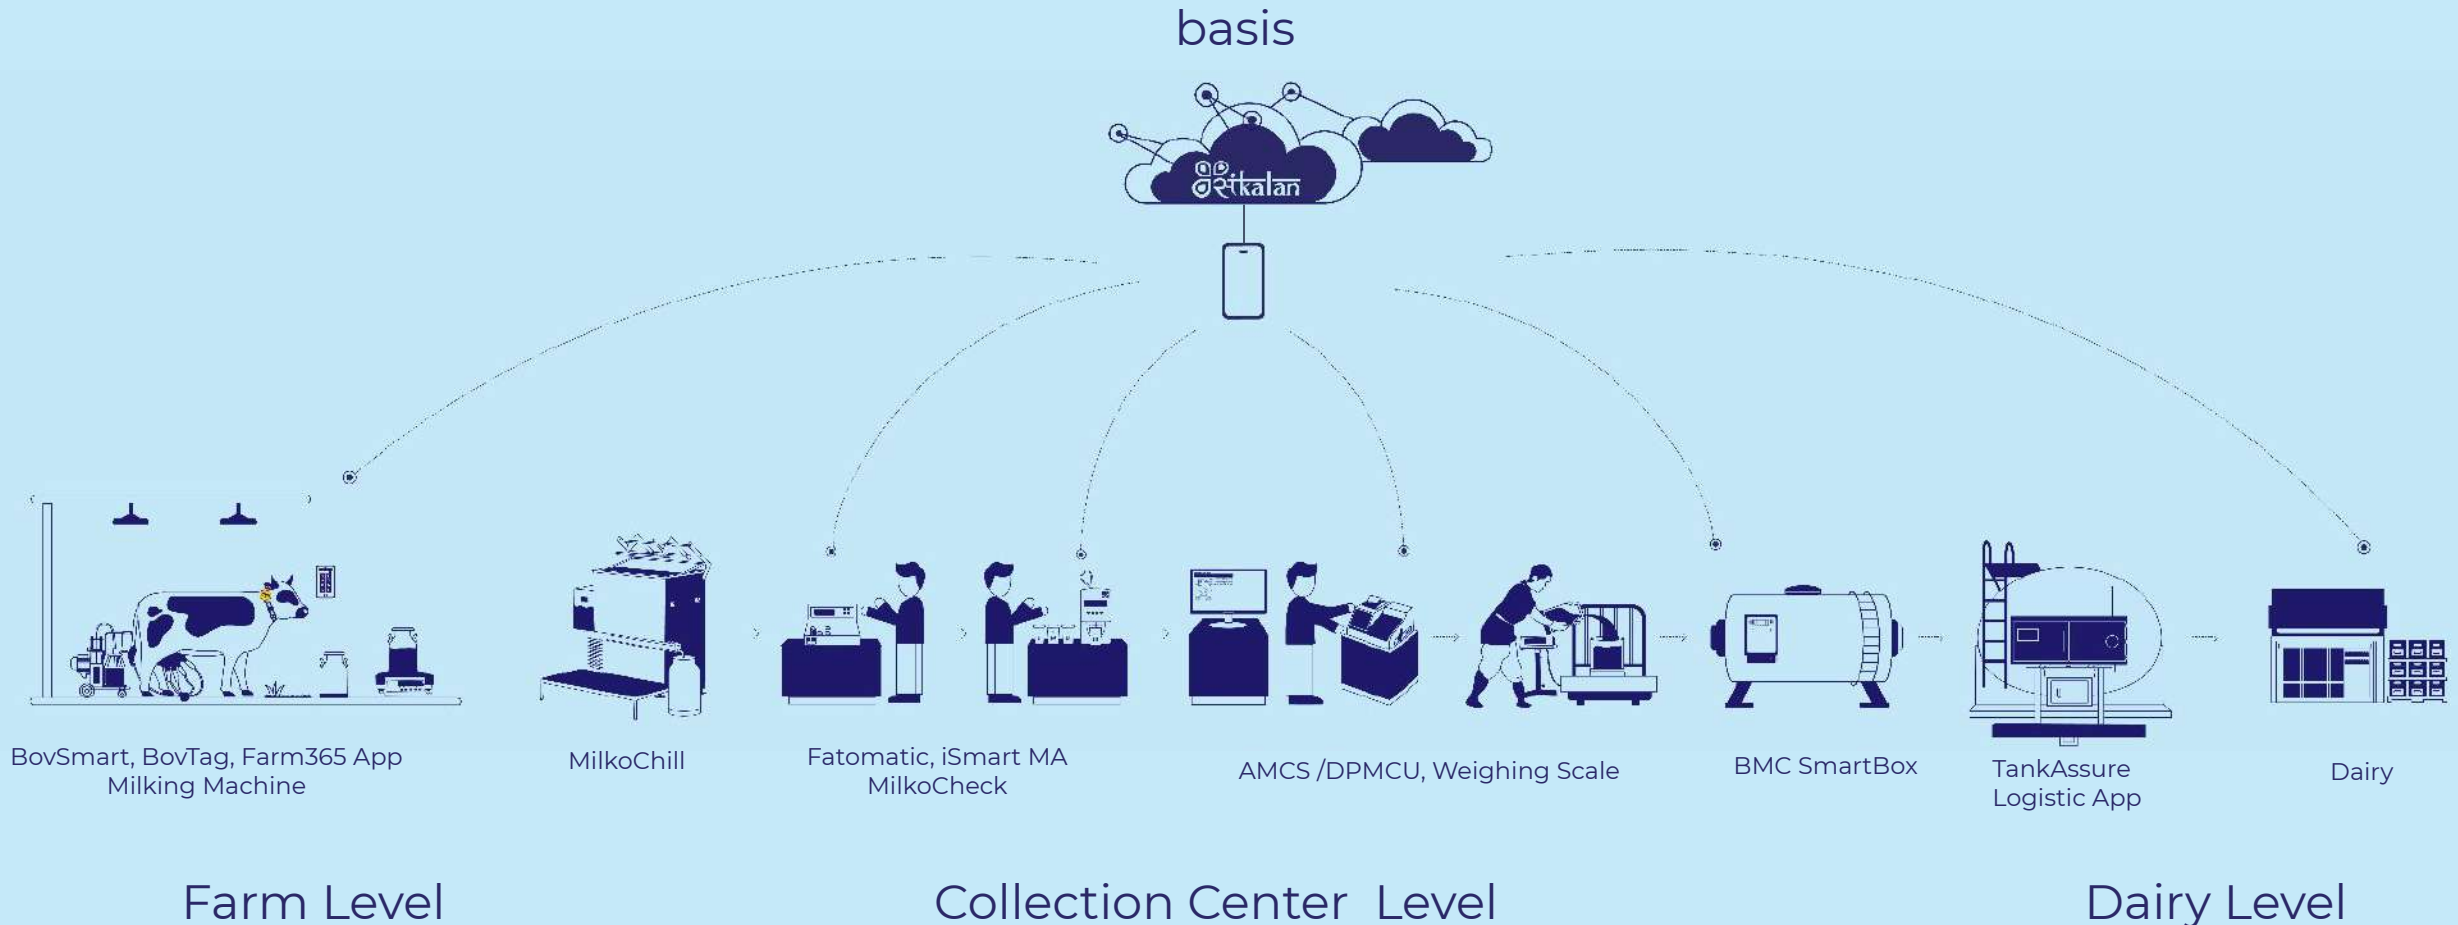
basis

Sটkalan

BovSmart, BovTag, Farm365 App
Milking Machine

MilkoChill

Fatomatic, iSmart MA
MilkoCheck

AMCS /DPMCU, Weighing Scale

BMC SmartBox

TankAssure
Logistic App

Dairy

Farm Level

Collection Center Level

Dairy Level